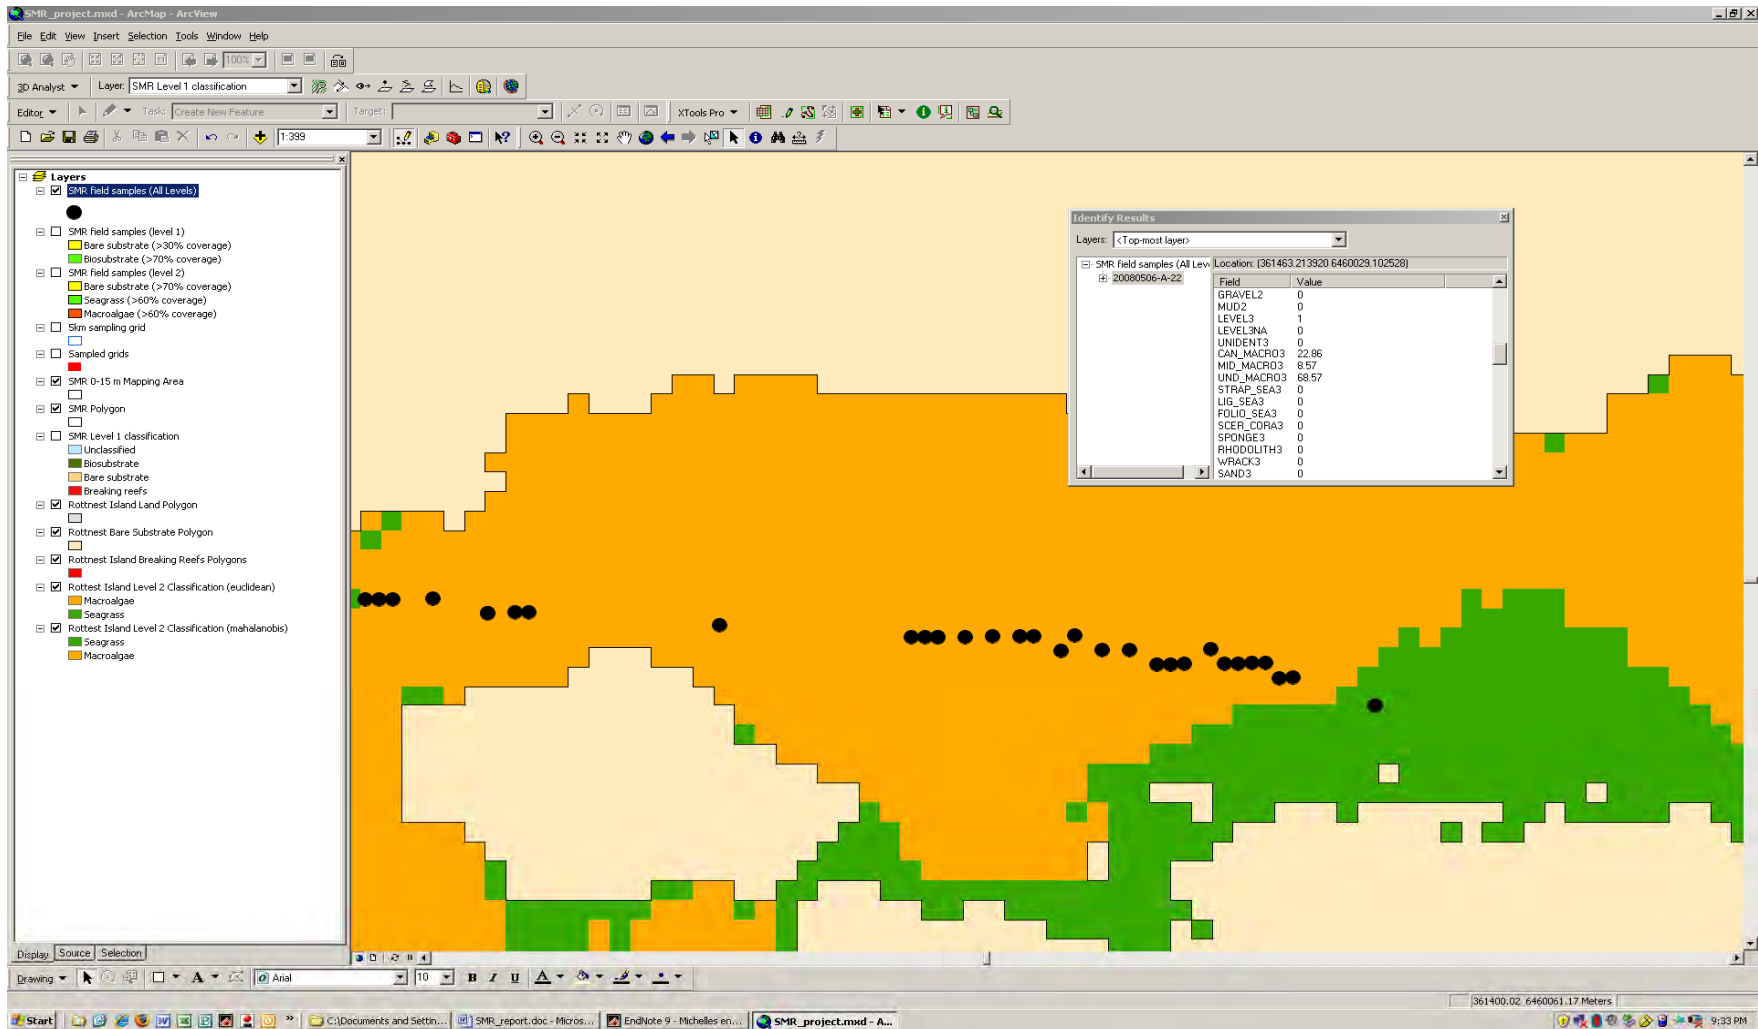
SMR_project.mxd - ArcMap - ArcView

File Edit View Insert Selection Tools Window Help

100%

3D Analyst Layer: SMR Level 1 classification

Editor Task: Create New Feature Target: XTools Pro

1:399

Layers
SMR field samples (All Levels)
SMR field samples (level 1)
Bare substrate (>30% coverage)
Biosubstrate (>70% coverage)
SMR field samples (level 2)
Bare substrate (>70% coverage)
Seagrass (>60% coverage)
Macroalgae (>60% coverage)
5km sampling grid
Sampled grids
SMR 0-15 m Mapping Area
SMR Polygon
SMR Level 1 classification
Unclassified
Biosubstrate
Bare substrate
Breaking reefs
Rottnest Island Land Polygon
Rottnest Bare Substrate Polygon
Rottnest Island Breaking Reefs Polygons
Rottest Island Level 2 Classification (euclidean)
Macroalgae
Seagrass
Rottest Island Level 2 Classification (mahalanobis)
Seagrass
Macroalgae

Display Source Selection

Identify Results
Layers: <Top-most layer>
SMR field samples (All Levels)
20080506-A-22
Location: (361463.213920 6460029.102528)

| Field | Value |
|---|---|
| GRAVEL2 | 0 |
| MUD2 | 0 |
| LEVEL3 | 1 |
| LEVEL3NA | 0 |
| UNIDENT3 | 0 |
| CAN_MACRO3 | 22.86 |
| MID_MACRO3 | 8.57 |
| UND_MACRO3 | 68.57 |
| STRAP_SEA3 | 0 |
| LIG_SEA3 | 0 |
| FOLIO_SEA3 | 0 |
| SCER_CORA3 | 0 |
| SPONGE3 | 0 |
| RHODOLITH3 | 0 |
| WRACK3 | 0 |
| SAND3 | 0 |

Drawing Arial 10 B I U A

361400.02 6460061.17 Meters

Start C:\Documents and Settin... SMR_report.doc - Micros... EndNote 9 - Michelles en... SMR_project.mxd - A... 9:33 PM